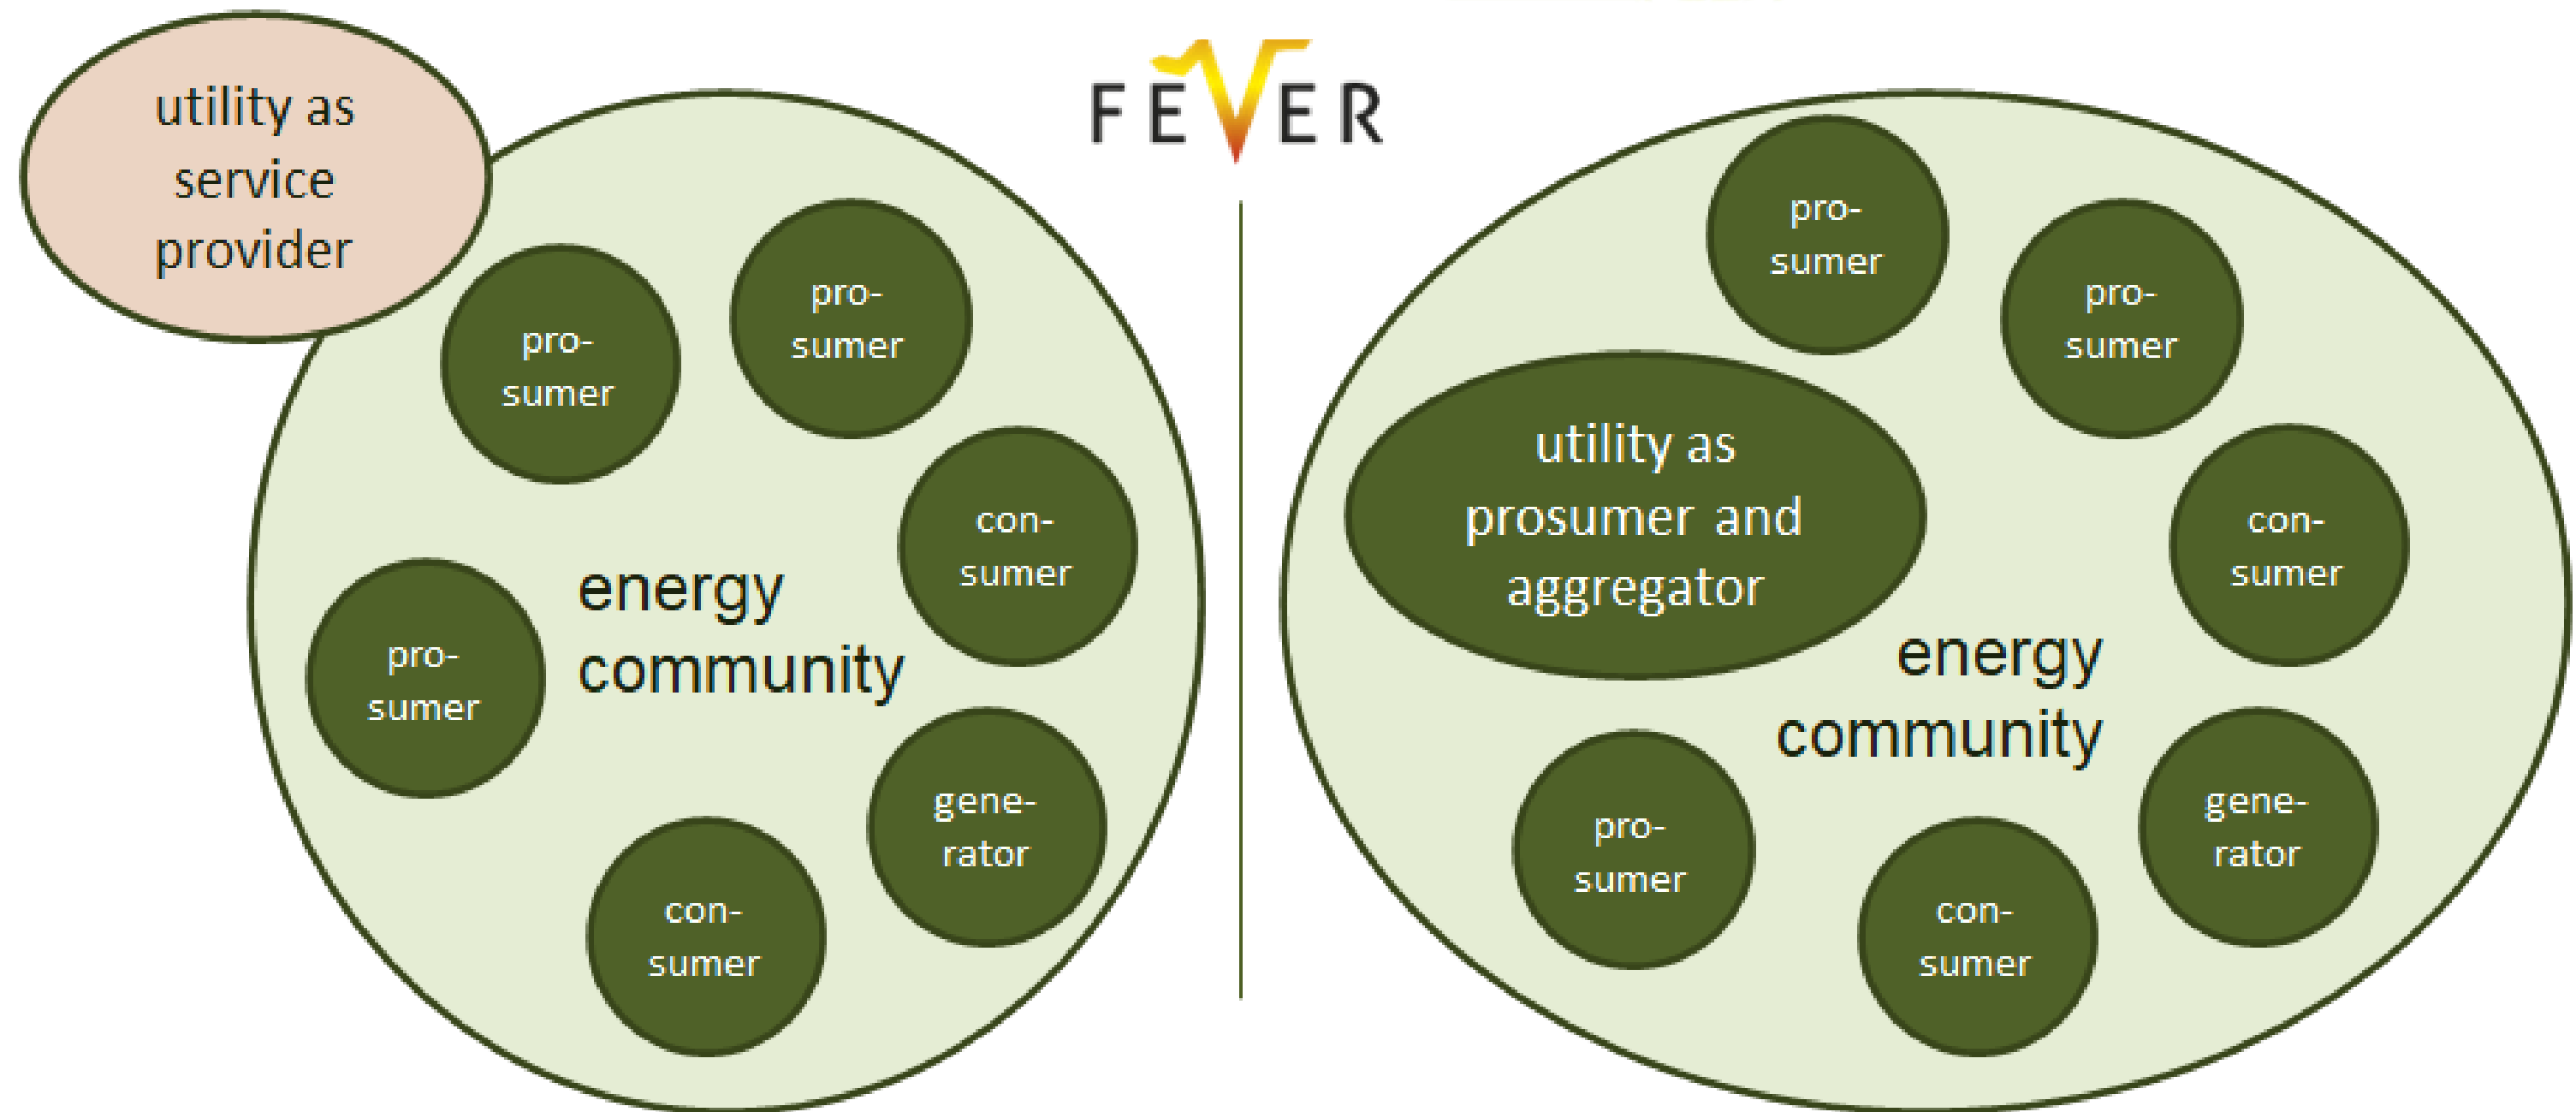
FEVER

utility as service provider

pro-sumer

pro-sumer

con-sumer

pro-sumer

energy community

gene-rator

con-sumer

pro-sumer

pro-sumer

utility as prosumer and aggregator

con-sumer

energy community

pro-sumer

gene-rator

con-sumer